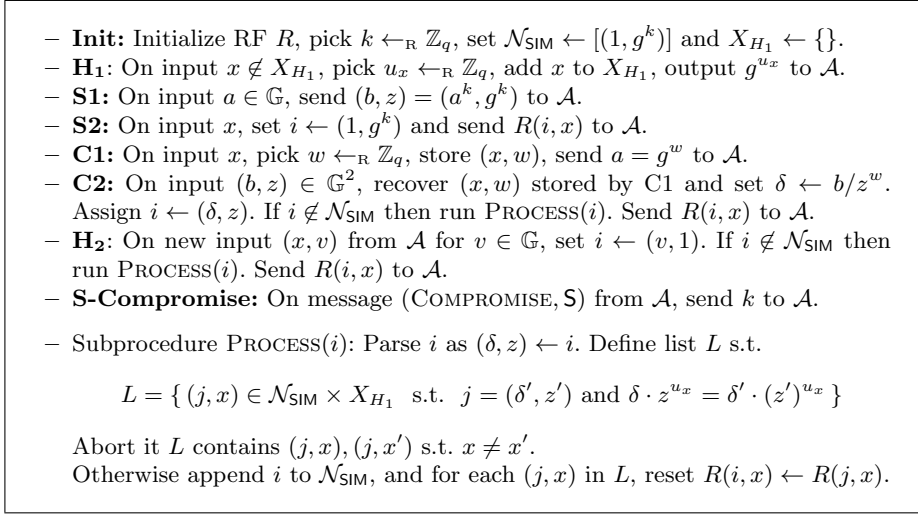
– **Init:** Initialize RF $R$, pick $k \leftarrow_{\mathrm{R}} \mathbb{Z}_q$, set $\mathcal{N}_{\mathsf{SIM}} \leftarrow [(1, g^k)]$ and $X_{H_1} \leftarrow \{\}$.
– **H$_1$**: On input $x \notin X_{H_1}$, pick $u_x \leftarrow_{\mathrm{R}} \mathbb{Z}_q$, add $x$ to $X_{H_1}$, output $g^{u_x}$ to $\mathcal{A}$.
– **S1:** On input $a \in \mathbb{G}$, send $(b, z) = (a^k, g^k)$ to $\mathcal{A}$.
– **S2:** On input $x$, set $i \leftarrow (1, g^k)$ and send $R(i, x)$ to $\mathcal{A}$.
– **C1:** On input $x$, pick $w \leftarrow_{\mathrm{R}} \mathbb{Z}_q$, store $(x, w)$, send $a = g^w$ to $\mathcal{A}$.
– **C2:** On input $(b, z) \in \mathbb{G}^2$, recover $(x, w)$ stored by C1 and set $\delta \leftarrow b/z^w$. Assign $i \leftarrow (\delta, z)$. If $i \notin \mathcal{N}_{\mathsf{SIM}}$ then run PROCESS$(i)$. Send $R(i, x)$ to $\mathcal{A}$.
– **H$_2$**: On new input $(x, v)$ from $\mathcal{A}$ for $v \in \mathbb{G}$, set $i \leftarrow (v, 1)$. If $i \notin \mathcal{N}_{\mathsf{SIM}}$ then run PROCESS$(i)$. Send $R(i, x)$ to $\mathcal{A}$.
– **S-Compromise:** On message (COMPROMISE, S) from $\mathcal{A}$, send $k$ to $\mathcal{A}$.

– Subprocedure PROCESS$(i)$: Parse $i$ as $(\delta, z) \leftarrow i$. Define list $L$ s.t.

$L = \{ (j, x) \in \mathcal{N}_{\mathsf{SIM}} \times X_{H_1} \text{ s.t. } j = (\delta', z') \text{ and } \delta \cdot z^{u_x} = \delta' \cdot (z')^{u_x} \}$

Abort it $L$ contains $(j, x), (j, x')$ s.t. $x \neq x'$.
Otherwise append $i$ to $\mathcal{N}_{\mathsf{SIM}}$, and for each $(j, x)$ in $L$, reset $R(i, x) \leftarrow R(j, x)$.